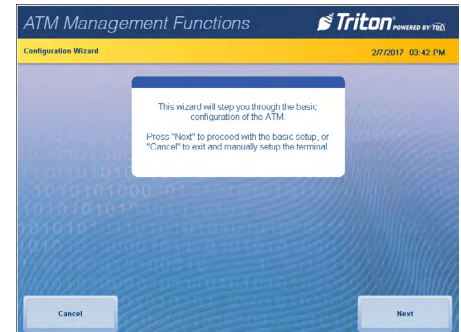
ATM Management Functions

Triton POWERED BY TIDEL

Configuration Wizard

2/7/2017 03:42 PM

This wizard will step you through the basic configuration of the ATM.

Press "Next" to proceed with the basic setup, or "Cancel" to exit and manually setup the terminal

Cancel

Next